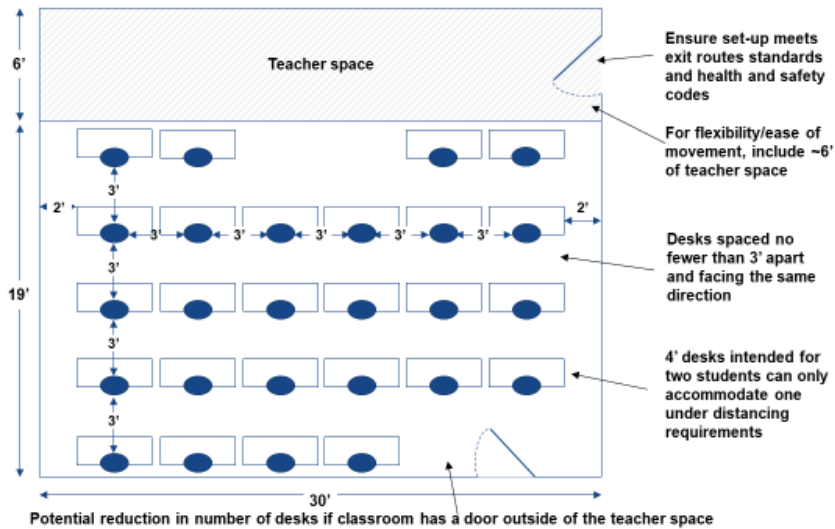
6'

Teacher space

Ensure set-up meets exit routes standards and health and safety codes

For flexibility/ease of movement, include ~6' of teacher space

19'

2'

3'

3'

3'

3'

3'

3'

2'

3'

Desks spaced no fewer than 3' apart and facing the same direction

3'

3'

4' desks intended for two students can only accommodate one under distancing requirements

30'

Potential reduction in number of desks if classroom has a door outside of the teacher space